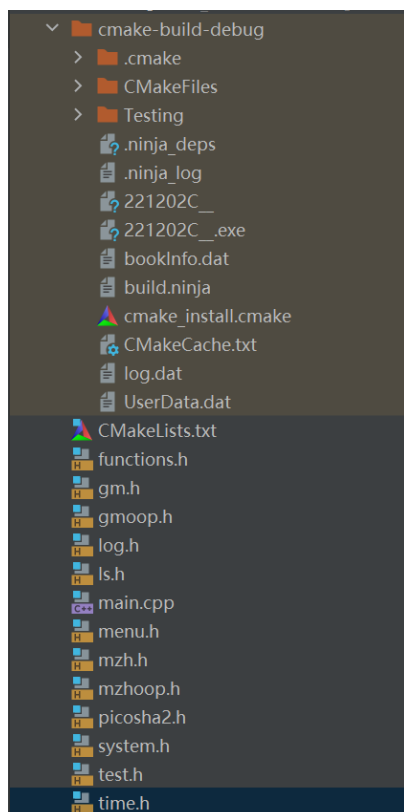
cmake-build-debug
.cmake
CMakeFiles
Testing
.ninja_deps
.ninja_log
221202C__
221202C__.exe
bookInfo.dat
build.ninja
cmake_install.cmake
CMakeCache.txt
log.dat
UserData.dat
CMakeLists.txt
functions.h
gm.h
gmoop.h
log.h
ls.h
main.cpp
menu.h
mzh.h
mzhoop.h
picosha2.h
system.h
test.h
time.h